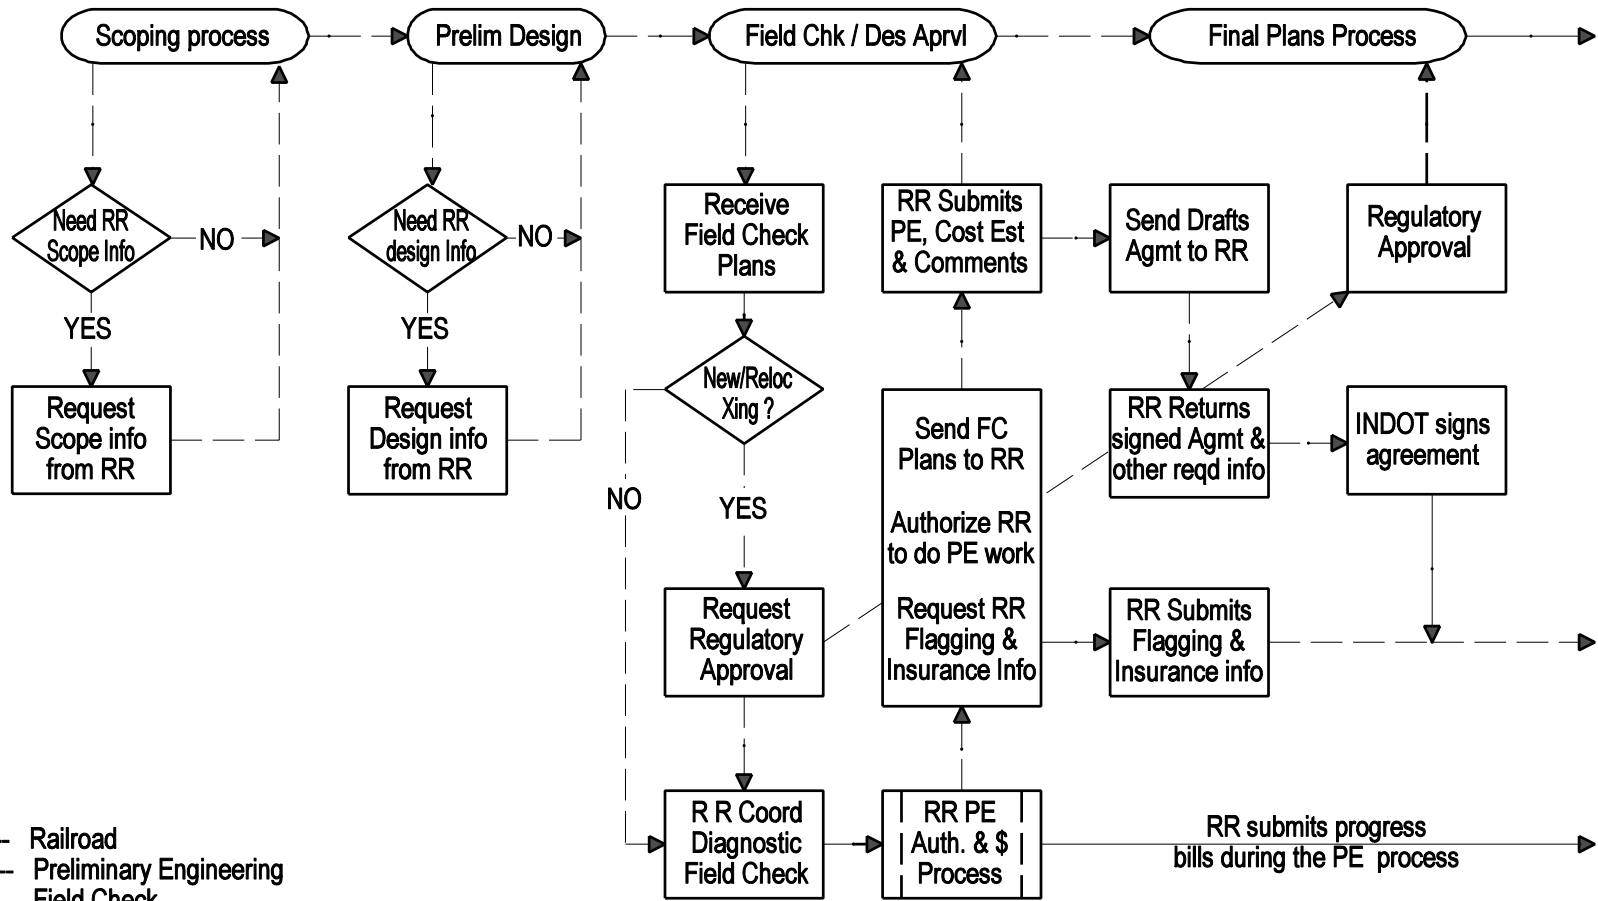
Scoping process

Prelim Design

Field Chk / Des Aprvl

Final Plans Process

Need RR Scope Info

NO

YES

Request Scope info from RR

Need RR design Info

NO

YES

Request Design info from RR

Receive Field Check Plans

New/Reloc Xing ?

NO

YES

Request Regulatory Approval

R R Coord Diagnostic Field Check

RR Submits PE, Cost Est & Comments

Send FC Plans to RR

Authorize RR to do PE work

Request RR Flagging & Insurance Info

RR PE Auth. & $ Process

Send Drafts Agmt to RR

RR Returns signed Agmt & other reqd info

RR Submits Flagging & Insurance info

Regulatory Approval

INDOT signs agreement

RR submits progress bills during the PE process

-- Railroad
-- Preliminary Engineering
Field Check